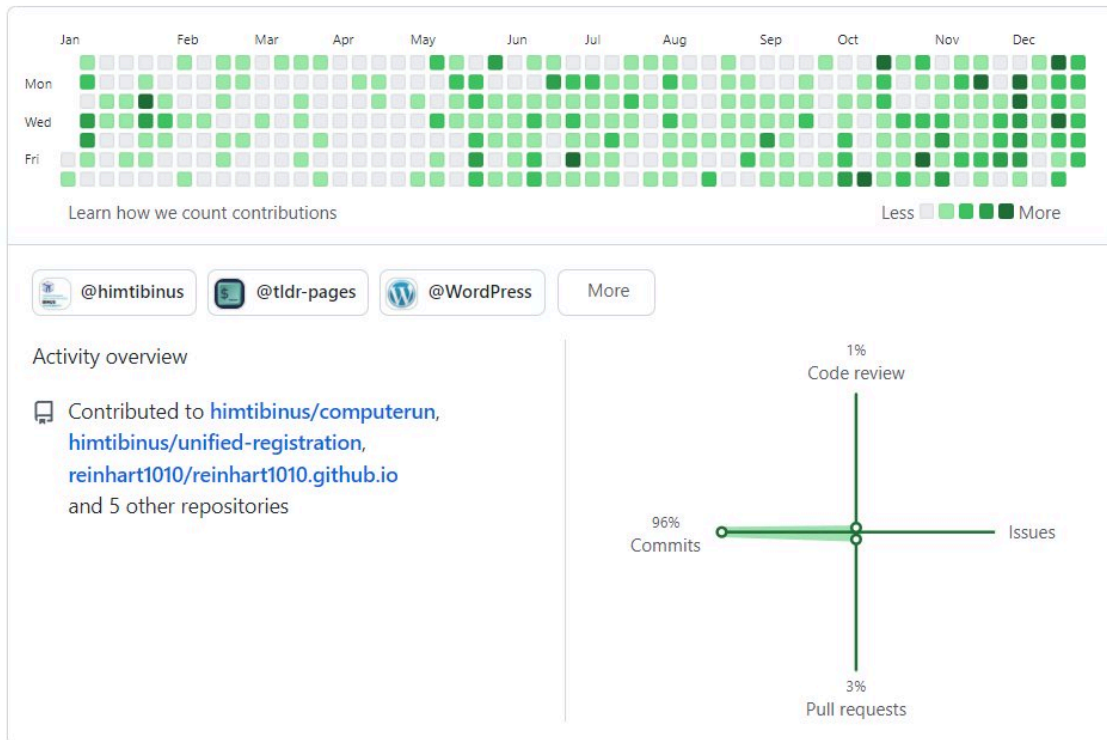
Jan Feb Mar Apr May Jun Jul Aug Sep Oct Nov Dec

Mon

Wed

Fri

Learn how we count contributions

Less More

@himtibinus @tldr-pages @WordPress More

Activity overview

Contributed to himtibinus/computerun, himtibinus/unified-registration, reinhart1010/reinhart1010.github.io and 5 other repositories

1%
Code review

96%
Commits

Issues

3%
Pull requests